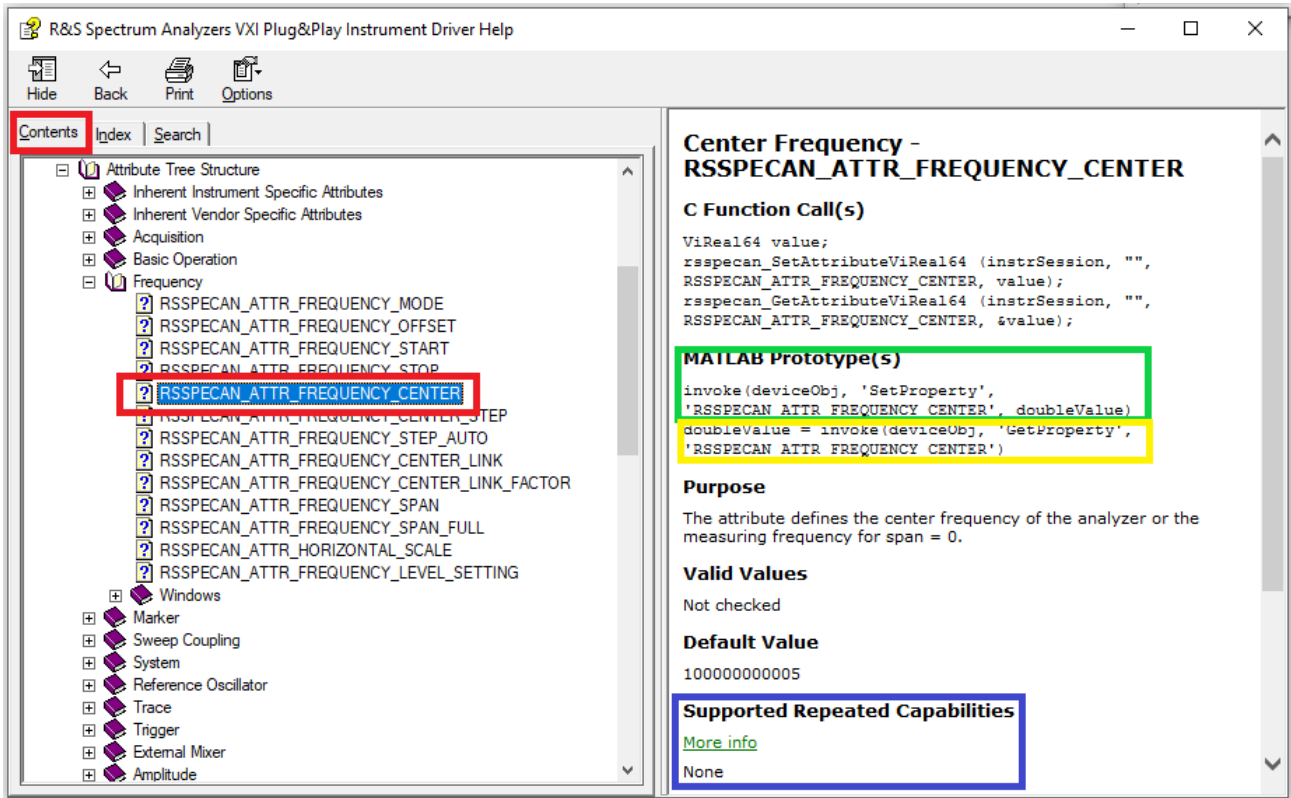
R&S Spectrum Analyzers VXI Plug&Play Instrument Driver Help

Hide Back Print Options

Contents Index Search

Attribute Tree Structure
Inherent Instrument Specific Attributes
Inherent Vendor Specific Attributes
Acquisition
Basic Operation
Frequency
RSSPECAN_ATTR_FREQUENCY_MODE
RSSPECAN_ATTR_FREQUENCY_OFFSET
RSSPECAN_ATTR_FREQUENCY_START
RSSPECAN_ATTR_FREQUENCY_STOP
RSSPECAN_ATTR_FREQUENCY_CENTER
RSSPECAN_ATTR_FREQUENCY_CENTER_STEP
RSSPECAN_ATTR_FREQUENCY_STEP_AUTO
RSSPECAN_ATTR_FREQUENCY_CENTER_LINK
RSSPECAN_ATTR_FREQUENCY_CENTER_LINK_FACTOR
RSSPECAN_ATTR_FREQUENCY_SPAN
RSSPECAN_ATTR_FREQUENCY_SPAN_FULL
RSSPECAN_ATTR_HORIZONTAL_SCALE
RSSPECAN_ATTR_FREQUENCY_LEVEL_SETTING
Windows
Marker
Sweep Coupling
System
Reference Oscillator
Trace
Trigger
External Mixer
Amplitude

Center Frequency - RSSPECAN_ATTR_FREQUENCY_CENTER

C Function Call(s)

ViReal64 value;
rsspecan_SetAttributeViReal64 (instrSession, "", RSSPECAN_ATTR_FREQUENCY_CENTER, value);
rsspecan_GetAttributeViReal64 (instrSession, "", RSSPECAN_ATTR_FREQUENCY_CENTER, &value);

MATLAB Prototype(s)

invoke(deviceObj, 'SetProperty', 'RSSPECAN_ATTR_FREQUENCY_CENTER', doubleValue)
doubleValue = invoke(deviceObj, 'GetProperty', 'RSSPECAN_ATTR_FREQUENCY_CENTER')

Purpose

The attribute defines the center frequency of the analyzer or the measuring frequency for span = 0.

Valid Values

Not checked

Default Value

100000000005

Supported Repeated Capabilities

More info

None